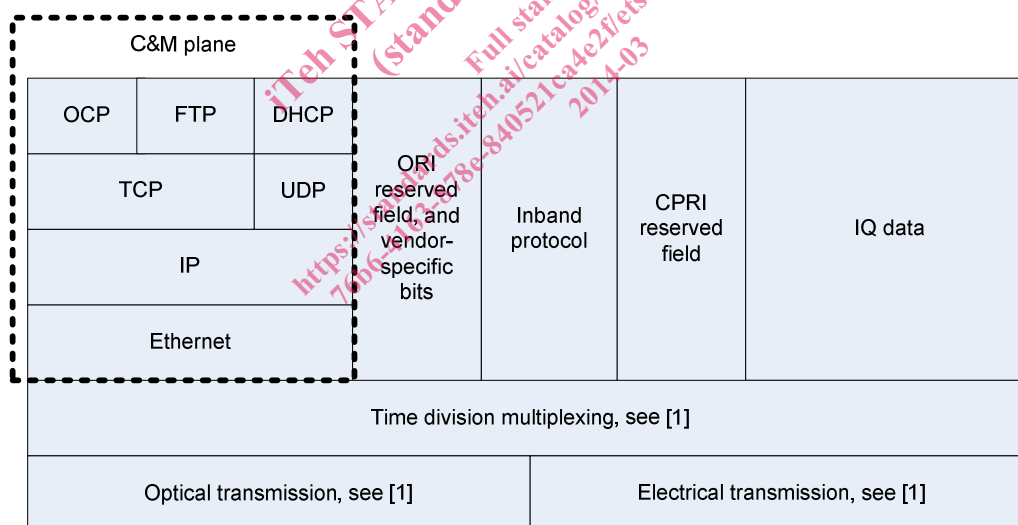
C&M plane

OCP FTP DHCP

TCP UDP

IP

Ethernet

ORI reserved field, and vendor-specific bits

Inband protocol

CPRI reserved field

IQ data

Time division multiplexing, see [1]

Optical transmission, see [1]

Electrical transmission, see [1]

iTeh STA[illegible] (standa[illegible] Full stan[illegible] https://standards.iteh.ai/catalog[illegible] 76b6-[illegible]-878e-840521ca4e2f/ets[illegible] 2014-03